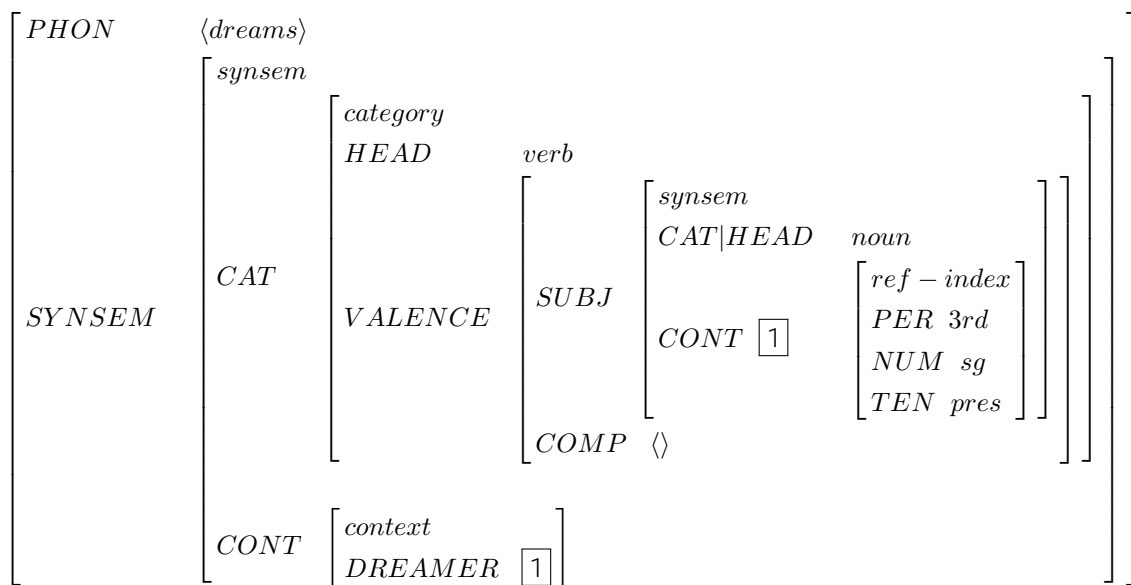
$$\begin{bmatrix} PHON & \langle dreams \rangle \\ SYNSEM & \begin{bmatrix} synsem \\ CAT & \begin{bmatrix} category \\ HEAD & verb \\ VALENCE & \begin{bmatrix} SUBJ & \begin{bmatrix} synsem \\ CAT|HEAD & noun \\ CONT\ \boxed{1} & \begin{bmatrix} ref-index \\ PER\ 3rd \\ NUM\ sg \\ TEN\ pres \end{bmatrix} \end{bmatrix} \\ COMP & \langle\rangle \end{bmatrix} \end{bmatrix} \\ CONT & \begin{bmatrix} context \\ DREAMER & \boxed{1} \end{bmatrix} \end{bmatrix} \end{bmatrix}$$